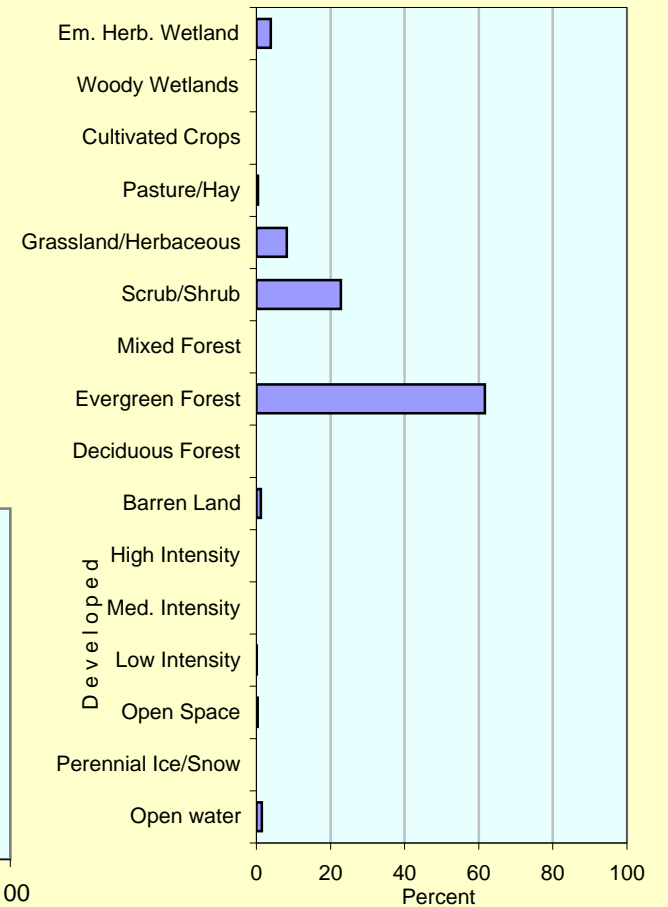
Em. Herb. Wetland
Woody Wetlands
Cultivated Crops
Pasture/Hay
Grassland/Herbaceous
Scrub/Shrub
Mixed Forest
Evergreen Forest
Deciduous Forest
Barren Land
Developed
High Intensity
Med. Intensity
Low Intensity
Open Space
Perennial Ice/Snow
Open water

0 20 40 60 80 100
Percent

00